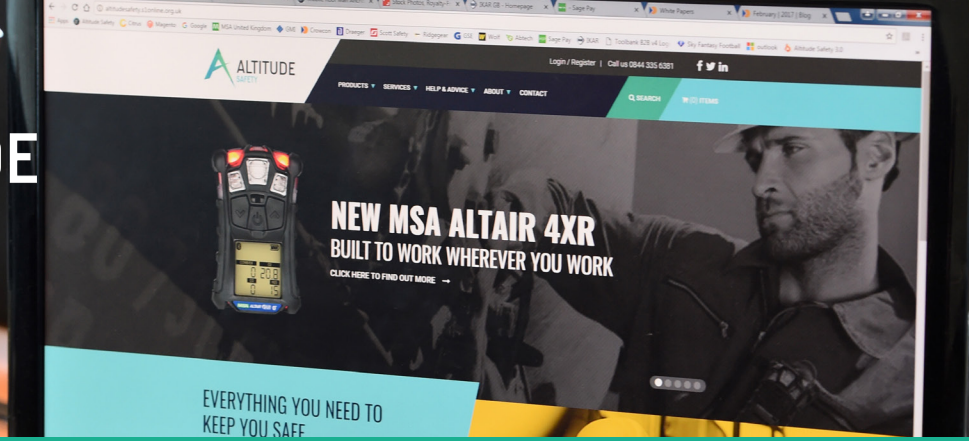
DE

Stock Photos, Royalty-F
Sage Pay
White Papers
February | 2017 | Blog

altitudesafety.co.uk

Apps Altitude Safety Citrus Magento Google MSA United Kingdom GNE Crowcon Draeger Scott Safety Ridgegear GSI Wolf Abtech Sage Pay 3LAR Toolbank B2B v4 Log Sky Fantasy Football outlook Altitude Safety 3.0

ALTITUDE SAFETY

Login / Register | Call us 0844 335 6381

PRODUCTS ▾ SERVICES ▾ HELP & ADVICE ▾ ABOUT ▾ CONTACT

SEARCH

(0) ITEMS

NEW MSA ALTAIR 4XR
BUILT TO WORK WHEREVER YOU WORK
CLICK HERE TO FIND OUT MORE →

EVERYTHING YOU NEED TO KEEP YOU SAFE